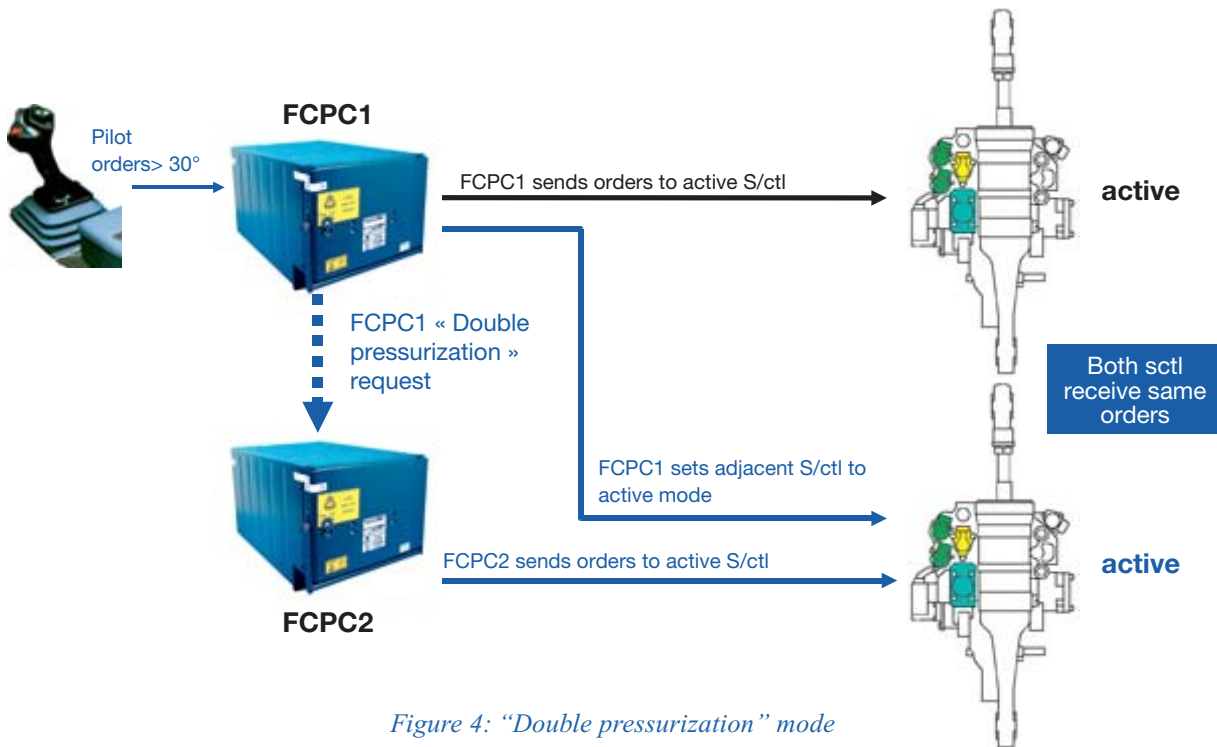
Pilot orders> 30°

FCPC1

FCPC1 sends orders to active S/ctl

active

FCPC1 « Double pressurization » request

Both sctl receive same orders

FCPC1 sets adjacent S/ctl to active mode

FCPC2 sends orders to active S/ctl

active

FCPC2

Figure 4: “Double pressurization” mode